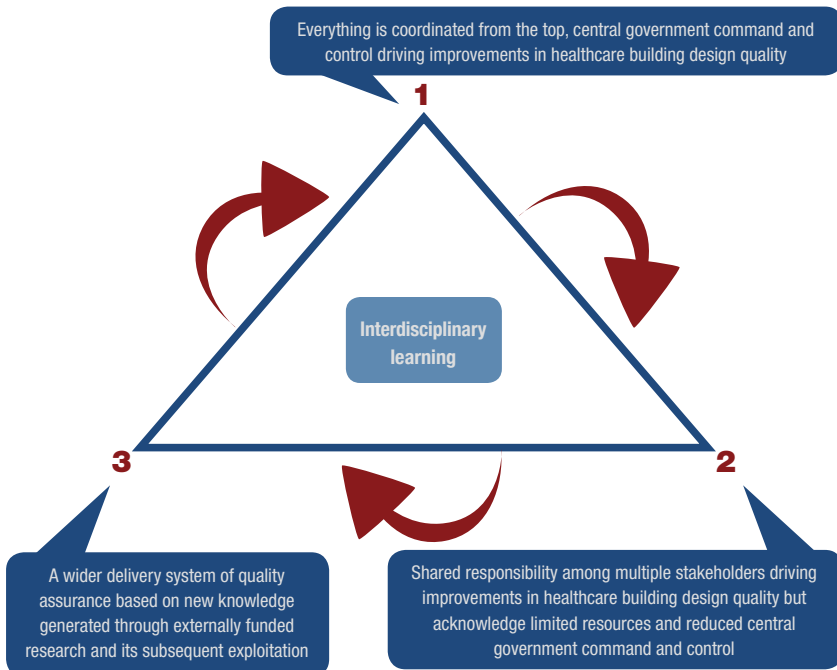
Everything is coordinated from the top, central government command and control driving improvements in healthcare building design quality

1

Interdisciplinary learning

3

2

A wider delivery system of quality assurance based on new knowledge generated through externally funded research and its subsequent exploitation

Shared responsibility among multiple stakeholders driving improvements in healthcare building design quality but acknowledge limited resources and reduced central government command and control